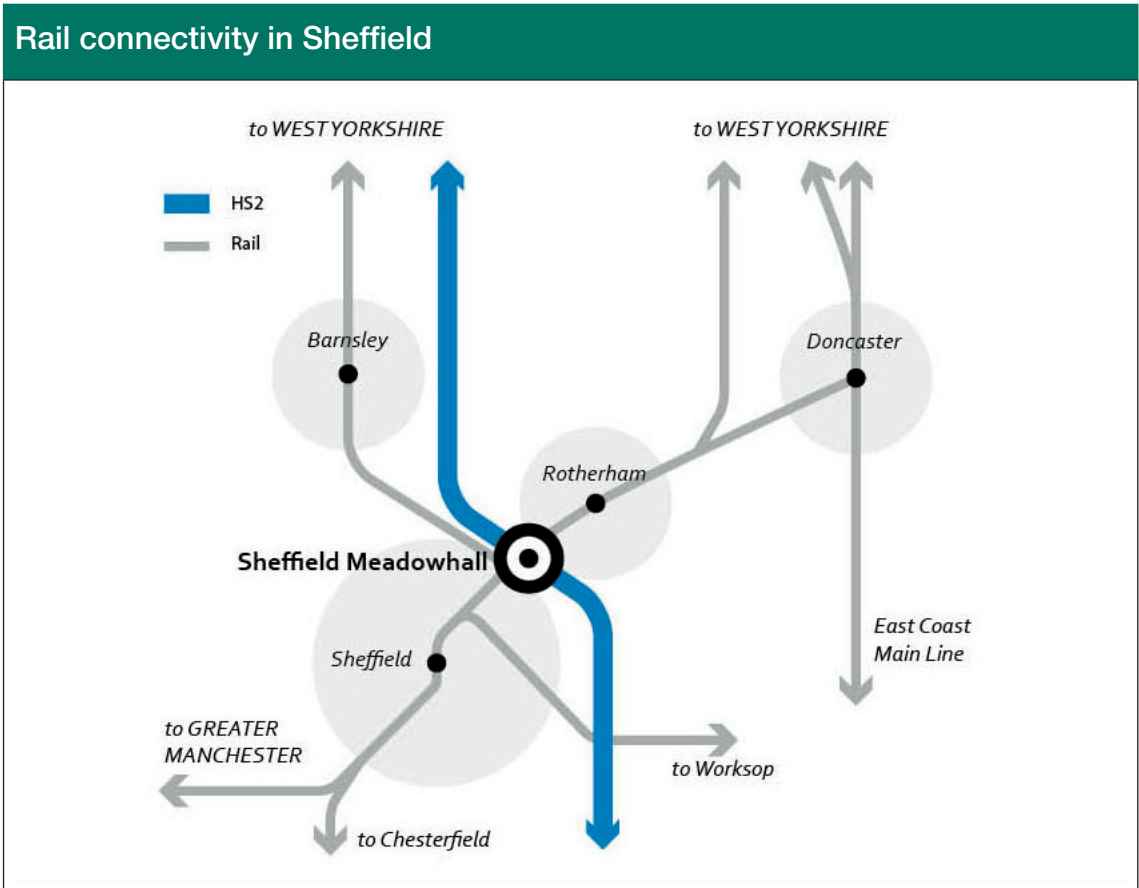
Rail connectivity in Sheffield

to WEST YORKSHIRE

to WEST YORKSHIRE

HS2

Rail

Barnsley

Doncaster

Rotherham

Sheffield Meadowhall

Sheffield

East Coast Main Line

to GREATER MANCHESTER

to Worksop

to Chesterfield